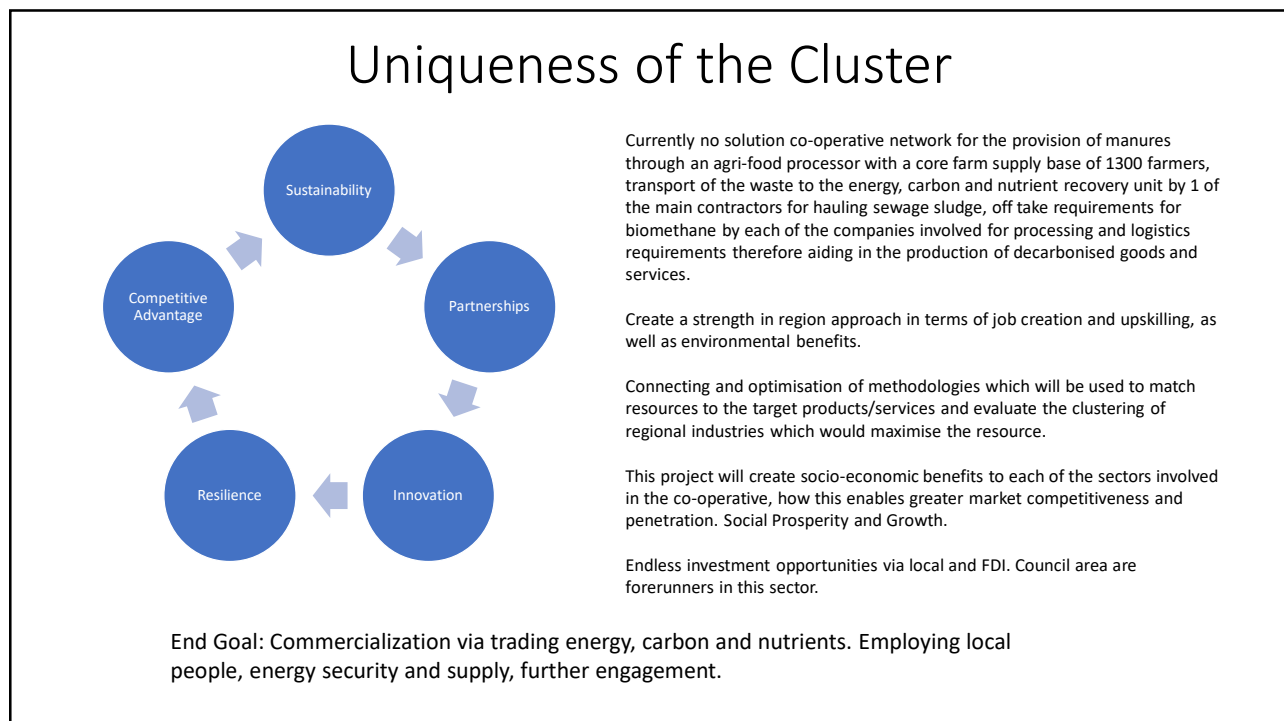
Uniqueness of the Cluster

Sustainability

Partnerships

Innovation

Resilience

Competitive Advantage

Currently no solution co-operative network for the provision of manures through an agri-food processor with a core farm supply base of 1300 farmers, transport of the waste to the energy, carbon and nutrient recovery unit by 1 of the main contractors for hauling sewage sludge, off take requirements for biomethane by each of the companies involved for processing and logistics requirements therefore aiding in the production of decarbonised goods and services.

Create a strength in region approach in terms of job creation and upskilling, as well as environmental benefits.

Connecting and optimisation of methodologies which will be used to match resources to the target products/services and evaluate the clustering of regional industries which would maximise the resource.

This project will create socio-economic benefits to each of the sectors involved in the co-operative, how this enables greater market competitiveness and penetration. Social Prosperity and Growth.

Endless investment opportunities via local and FDI. Council area are forerunners in this sector.

End Goal: Commercialization via trading energy, carbon and nutrients. Employing local people, energy security and supply, further engagement.